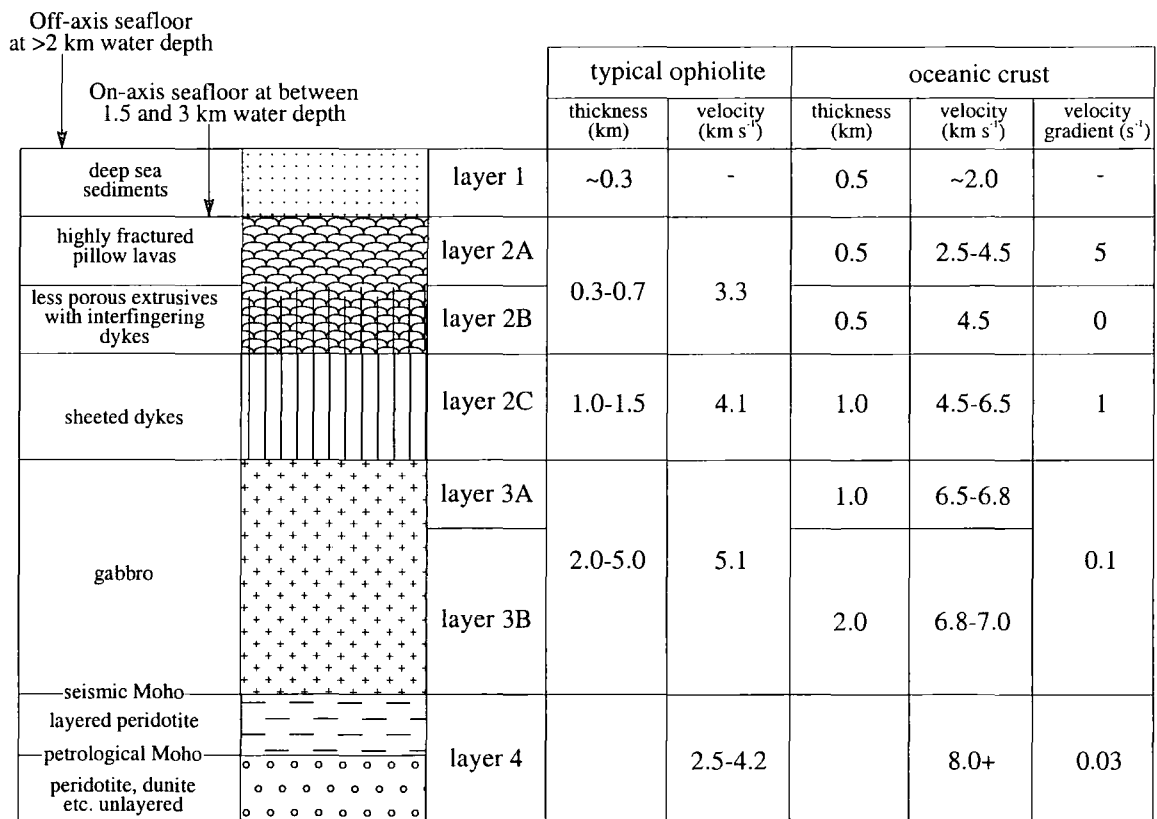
Off-axis seafloor at >2 km water depth

On-axis seafloor at between 1.5 and 3 km water depth

| | | typical ophiolite | | oceanic crust | | |
|---|---|---|---|---|---|---|
| | | thickness (km) | velocity ($km\ s^{-1}$) | thickness (km) | velocity ($km\ s^{-1}$) | velocity gradient ($s^{-1}$) |
| deep sea sediments | layer 1 | ~0.3 | - | 0.5 | ~2.0 | - |
| highly fractured pillow lavas | layer 2A | 0.3-0.7 | 3.3 | 0.5 | 2.5-4.5 | 5 |
| less porous extrusives with interfingering dykes | layer 2B | | | 0.5 | 4.5 | 0 |
| sheeted dykes | layer 2C | 1.0-1.5 | 4.1 | 1.0 | 4.5-6.5 | 1 |
| gabbro | layer 3A | 2.0-5.0 | 5.1 | 1.0 | 6.5-6.8 | 0.1 |
| | layer 3B | | | 2.0 | 6.8-7.0 | |
| seismic Moho | | | | | | |
| layered peridotite | layer 4 | | 2.5-4.2 | | 8.0+ | 0.03 |
| petrological Moho | | | | | | |
| peridotite, dunite etc. unlayered | | | | | | |